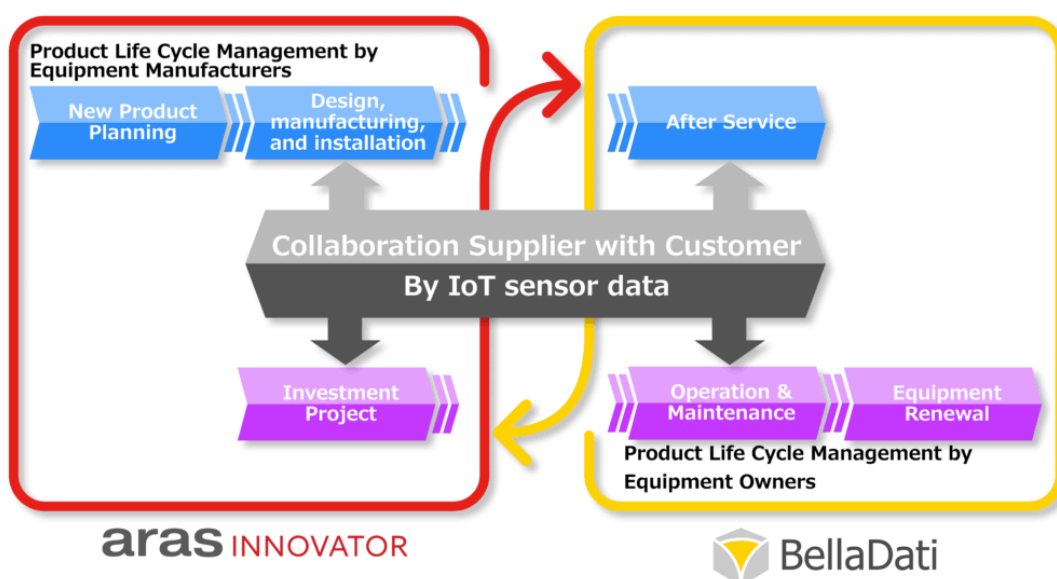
Product Life Cycle Management by Equipment Manufacturers

New Product Planning

Design, manufacturing, and installation

After Service

Collaboration Supplier with Customer

By IoT sensor data

Investment Project

Operation & Maintenance

Equipment Renewal

Product Life Cycle Management by Equipment Owners

aras INNOVATOR

BellaDati